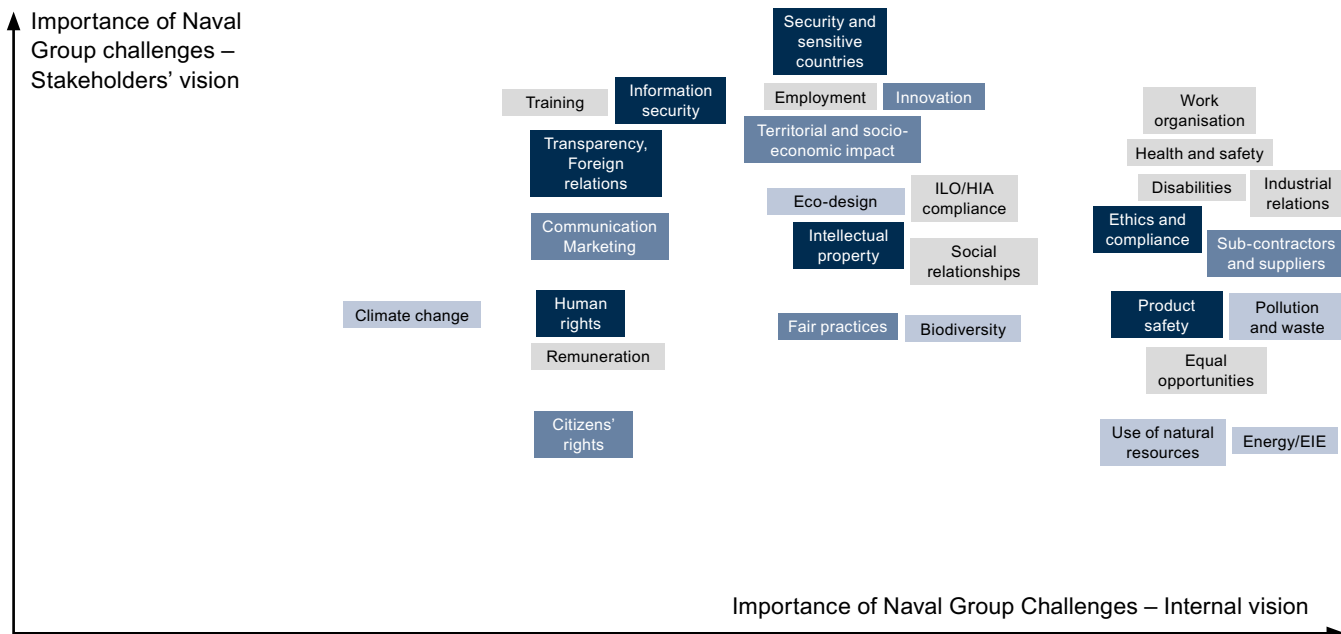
Importance of Naval Group challenges – Stakeholders' vision

Security and sensitive countries

Training

Information security

Employment

Innovation

Work organisation

Territorial and socio-economic impact

Transparency, Foreign relations

Health and safety

Disabilities

Industrial relations

Eco-design

ILO/HIA compliance

Communication Marketing

Ethics and compliance

Intellectual property

Social relationships

Sub-contractors and suppliers

Climate change

Human rights

Product safety

Pollution and waste

Fair practices

Biodiversity

Remuneration

Equal opportunities

Citizens' rights

Use of natural resources

Energy/EIE

Importance of Naval Group Challenges – Internal vision